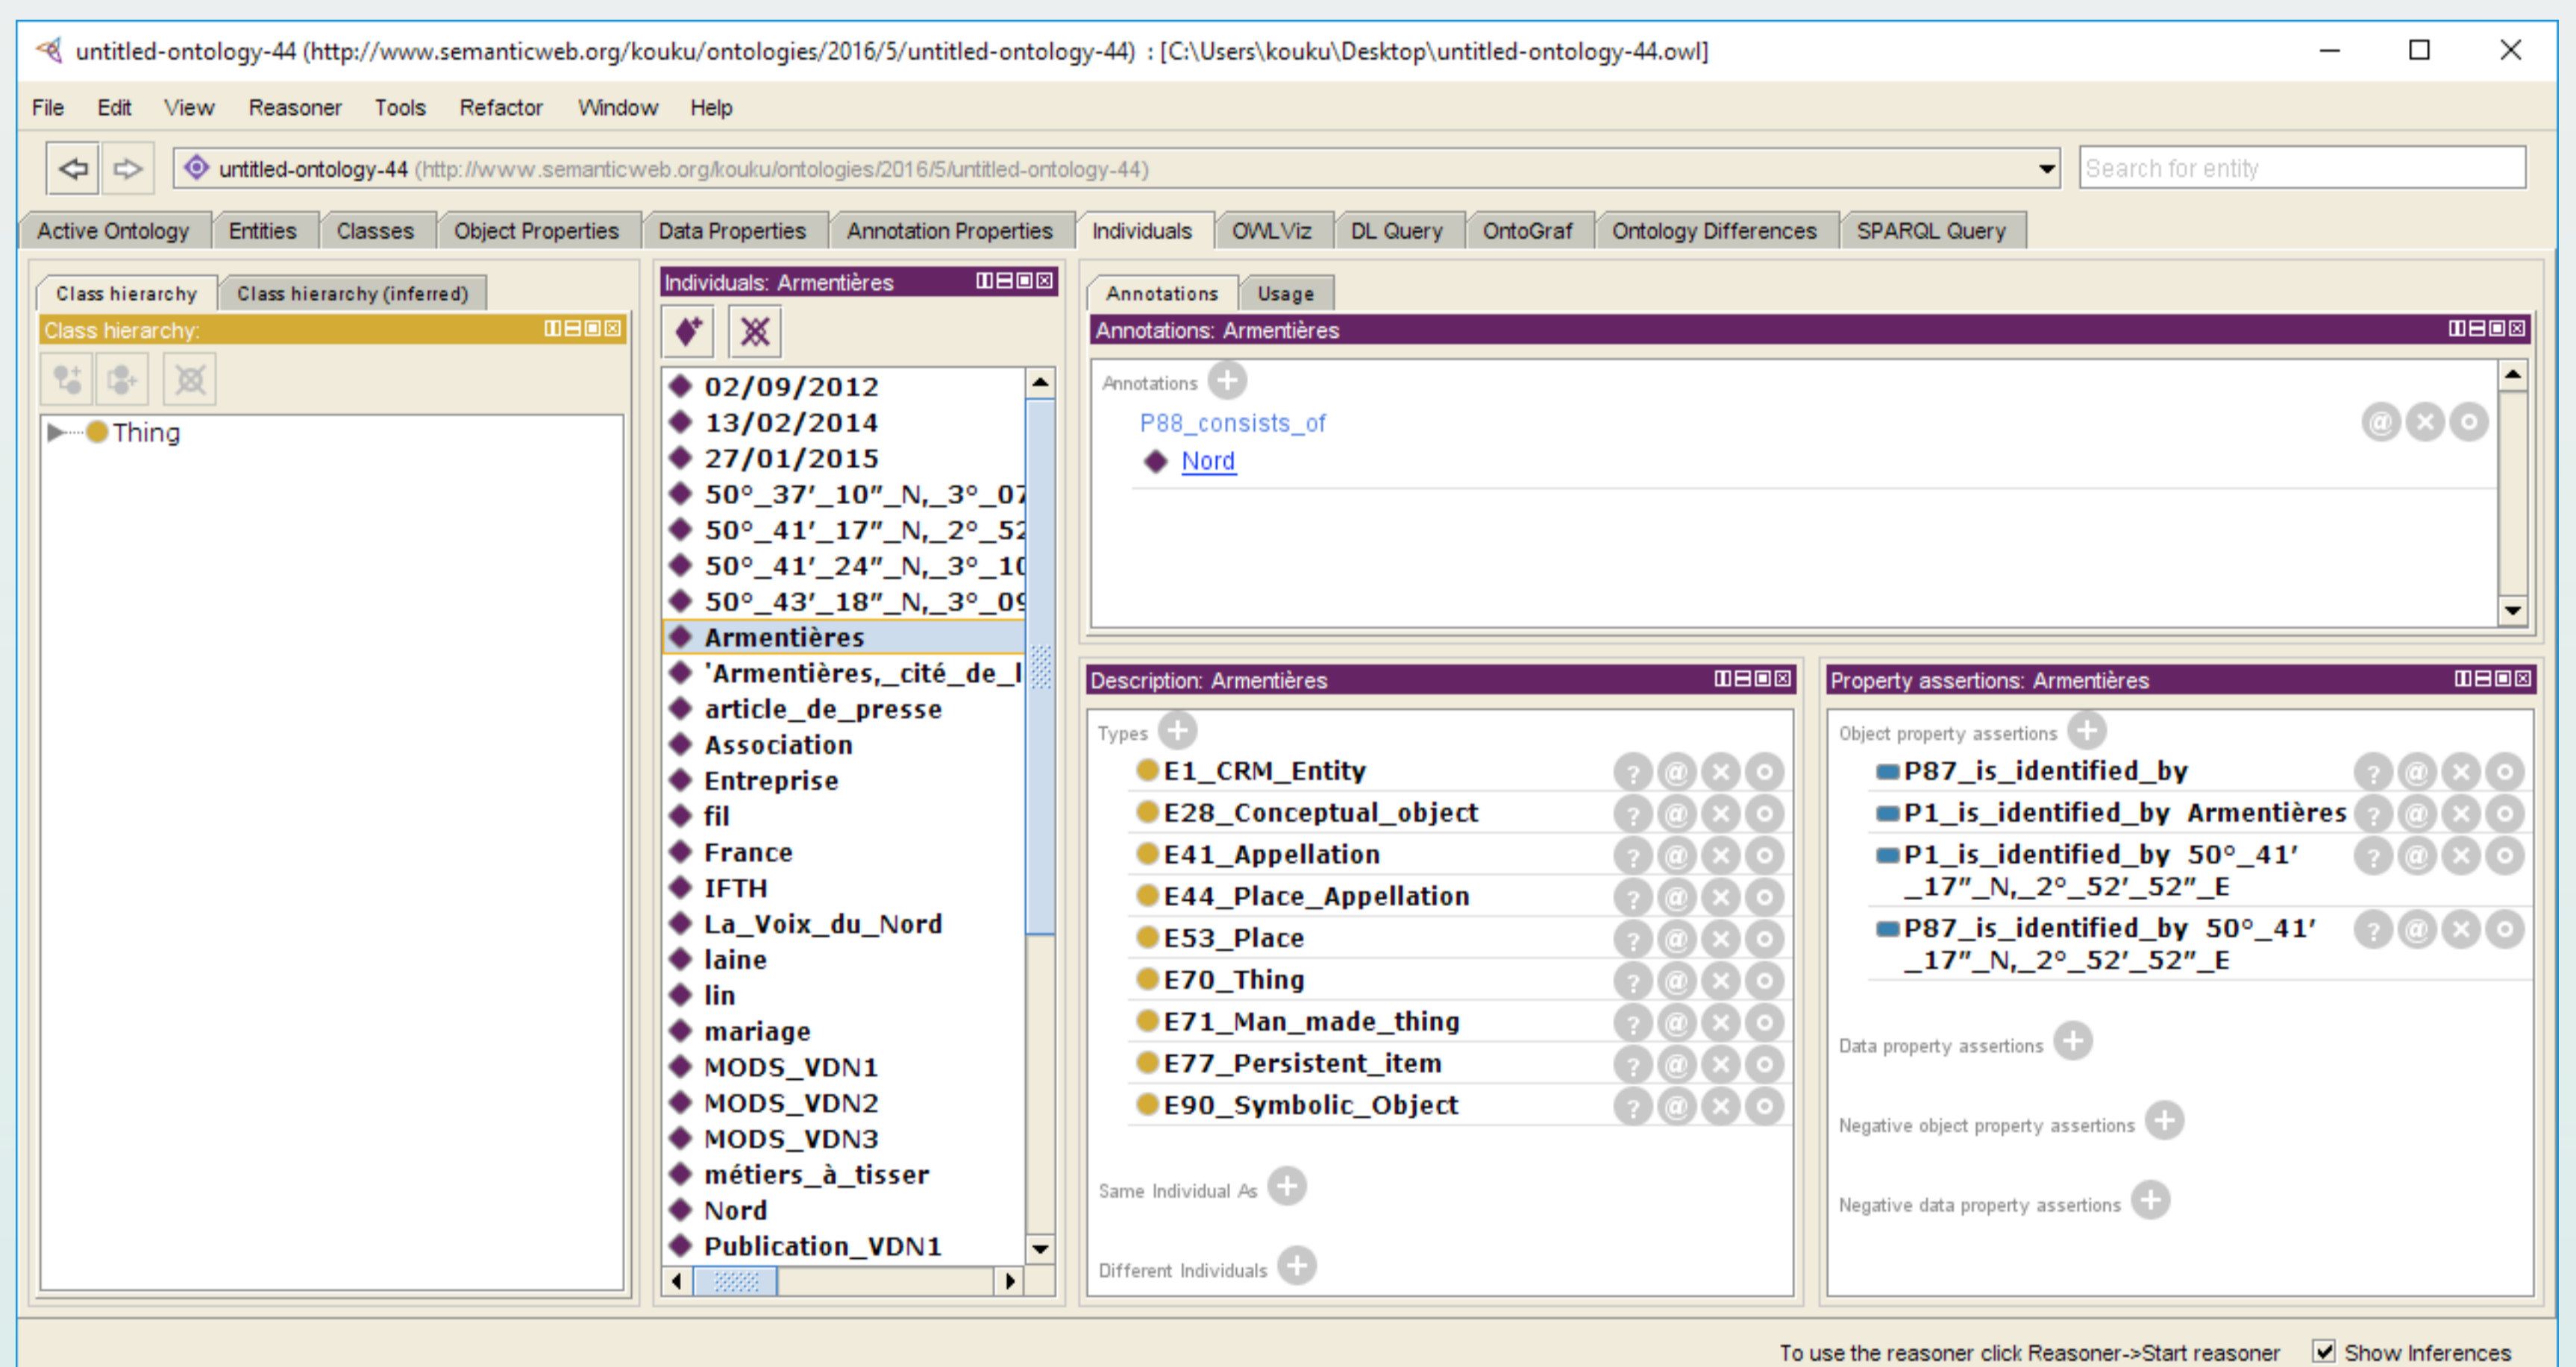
untitled-ontology-44 (http://www.semanticweb.org/kouku/ontologies/2016/5/untitled-ontology-44) : [C:\Users\kouku\Desktop\untitled-ontology-44.owl]

File Edit View Reasoner Tools Refactor Window Help

untitled-ontology-44 (http://www.semanticweb.org/kouku/ontologies/2016/5/untitled-ontology-44)

Search for entity

Active Ontology | Entities | Classes | Object Properties | Data Properties | Annotation Properties | Individuals | OWLViz | DL Query | OntoGraf | Ontology Differences | SPARQL Query

Class hierarchy | Class hierarchy (inferred)

Class hierarchy:

Thing

Individuals: Armentières

02/09/2012
13/02/2014
27/01/2015
50°_37'_10"_N,_3°_07
50°_41'_17"_N,_2°_52
50°_41'_24"_N,_3°_10
50°_43'_18"_N,_3°_09
Armentières
'Armentières,_cité_de_l
article_de_presse
Association
Entreprise
fil
France
IFTH
La_Voix_du_Nord
laine
lin
mariage
MODS_VDN1
MODS_VDN2
MODS_VDN3
métiers_à_tisser
Nord
Publication_VDN1

Annotations | Usage

Annotations: Armentières

Annotations
P88_consists_of
Nord

Description: Armentières

Types
E1_CRM_Entity
E28_Conceptual_object
E41_Appellation
E44_Place_Appellation
E53_Place
E70_Thing
E71_Man_made_thing
E77_Persistent_item
E90_Symbolic_Object

Same Individual As

Different Individuals

Property assertions: Armentières

Object property assertions
P87_is_identified_by
P1_is_identified_by Armentières
P1_is_identified_by 50°_41'_17"_N,_2°_52'_52"_E
P87_is_identified_by 50°_41'_17"_N,_2°_52'_52"_E

Data property assertions

Negative object property assertions

Negative data property assertions

To use the reasoner click Reasoner->Start reasoner Show Inferences